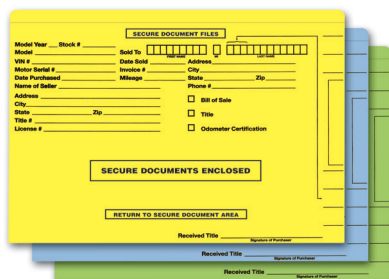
SECURE DOCUMENT FILES

Model Year ___ Stock # ________
Model ________
VIN # ________
Motor Serial # ________
Date Purchased ________
Name of Seller ________
Address ________
City ________
State ________ Zip ________
Title # ________
License # ________

Sold To
FIRST NAME
LAST NAME
Date Sold ________
Invoice # ________
Mileage ________
Address ________
City ________
State ________ Zip ________
Phone # ________

Bill of Sale
Title
Odometer Certification

SECURE DOCUMENTS ENCLOSED

RETURN TO SECURE DOCUMENT AREA

Received Title ________
Signature of Purchaser

Received Title ________
Signature of Purchaser

Received Title ________
Signature of Purchaser